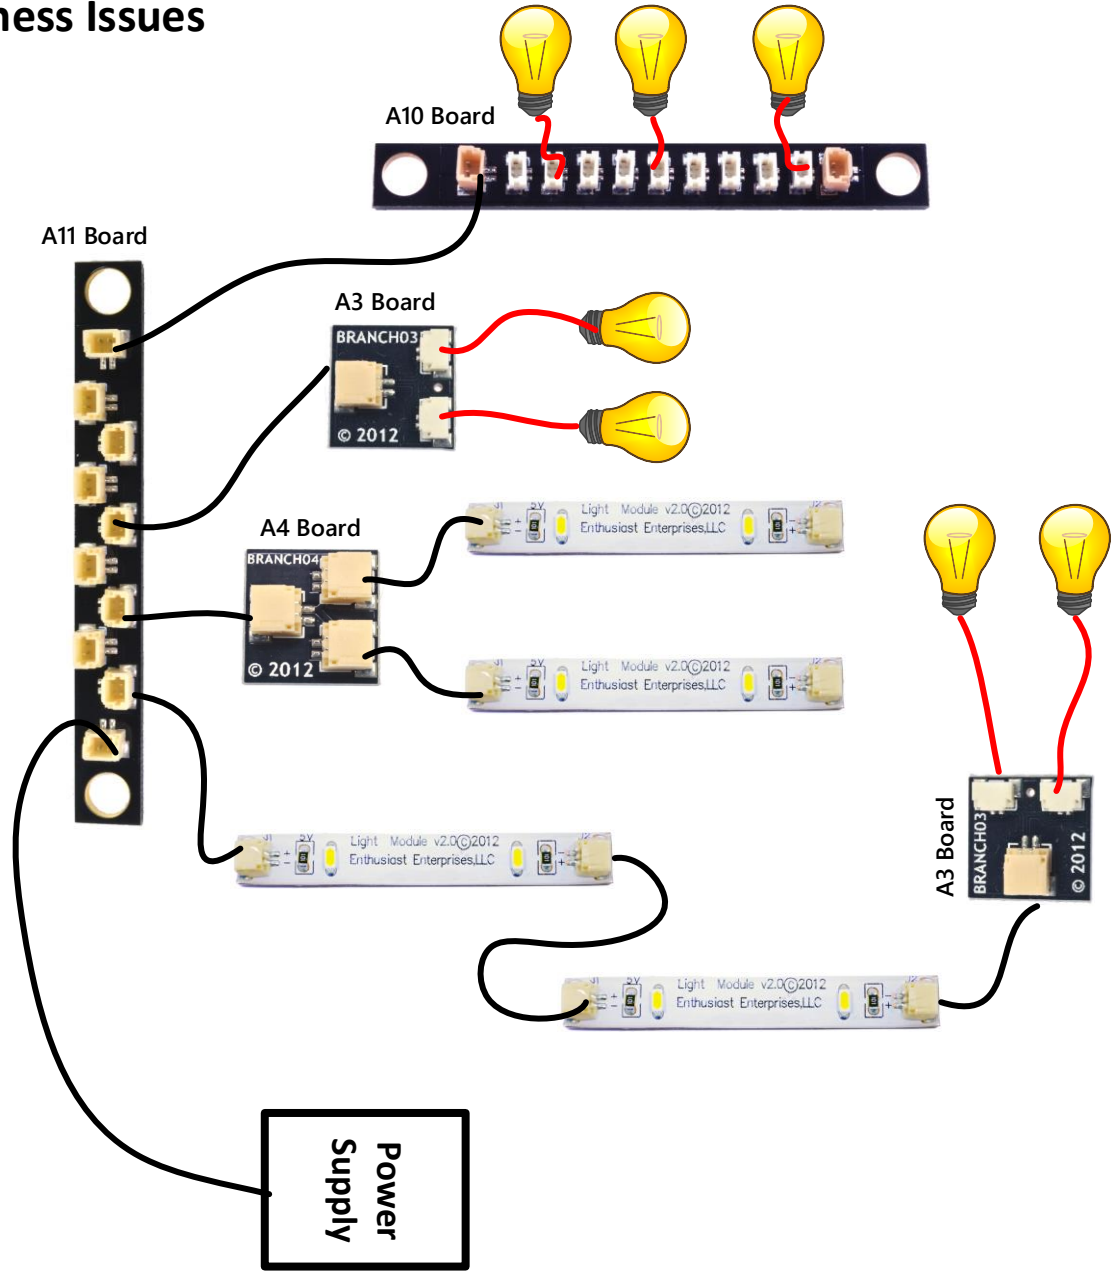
ness Issues

A10 Board

A11 Board

A3 Board

BRANCH03

© 2012

A4 Board

BRANCH04

© 2012

J1 5V Light Module v2.0©2012 Enthusiast Enterprises,LLC J2

J1 5V Light Module v2.0©2012 Enthusiast Enterprises,LLC J2

J1 5V Light Module v2.0©2012 Enthusiast Enterprises,LLC J2

J1 5V Light Module v2.0©2012 Enthusiast Enterprises,LLC J2

A3 Board

BRANCH03

© 2012

Power Supply